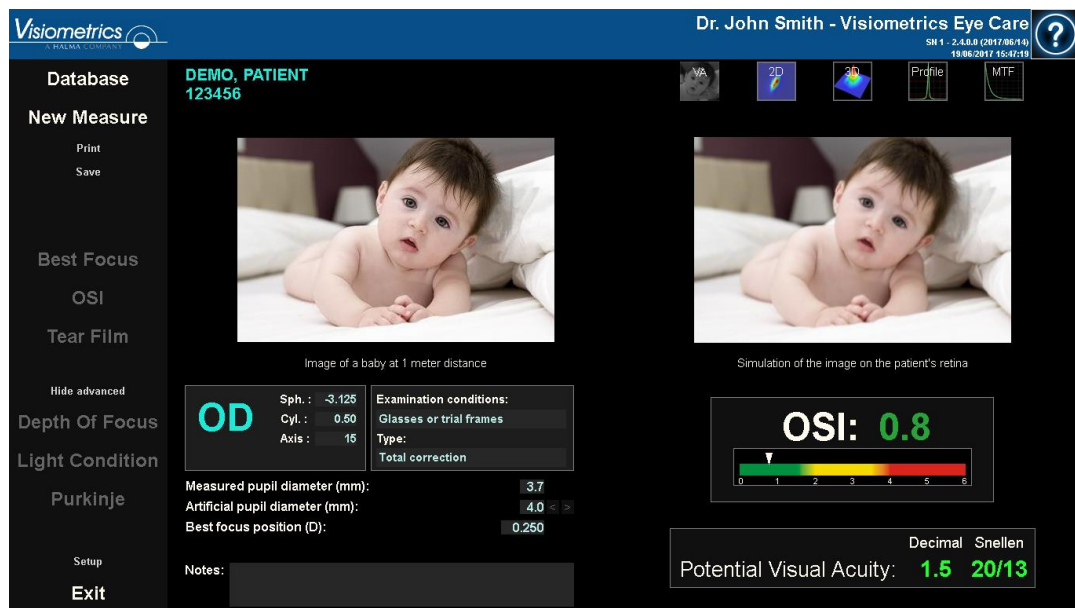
Visiometrics
A HALMA COMPANY

Dr. John Smith - Visiometrics Eye Care
SN 1 - 2.4.8.0 (2017/06/14)
19/06/2017 15:47:19

?

Database

New Measure

Print

Save

Best Focus

OSI

Tear Film

Hide advanced

Depth Of Focus

Light Condition

Purkinje

Setup

Exit

DEMO, PATIENT
123456

VA

2D

3D

Profile

MTF

Image of a baby at 1 meter distance

Simulation of the image on the patient's retina

OD

Sph. : -3.125
Cyl. : 0.50
Axis : 15

Examination conditions:
Glasses or trial frames
Type:
Total correction

Measured pupil diameter (mm): 3.7
Artificial pupil diameter (mm): 4.0 < >
Best focus position (D): 0.250

Notes:

OSI: 0.8

0 1 2 3 4 5 6

Decimal Snellen
Potential Visual Acuity: 1.5 20/13